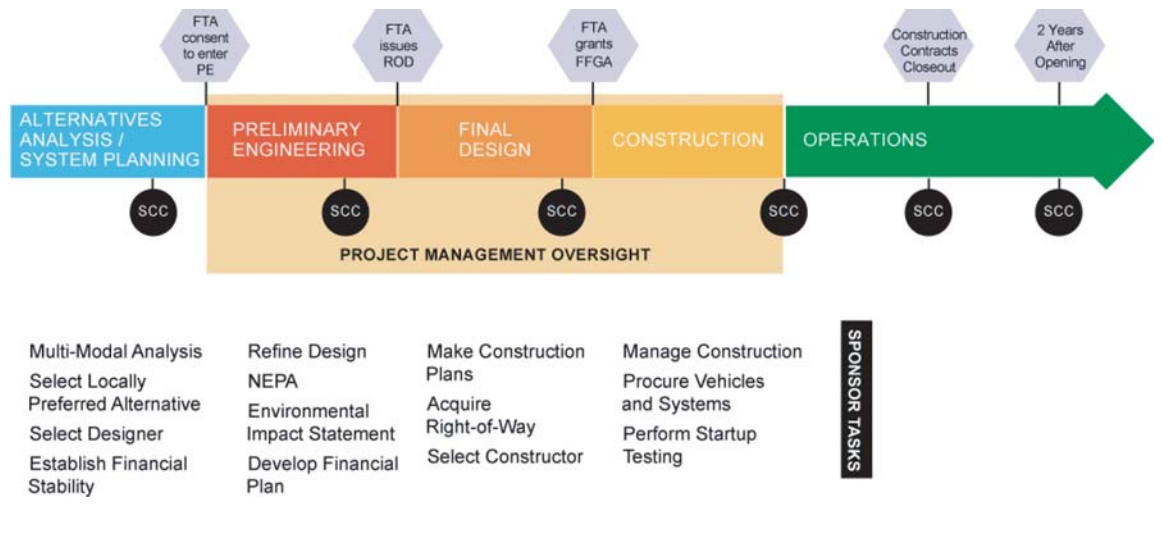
FTA consent to enter PE

FTA issues ROD

FTA grants FFGA

Construction Contracts Closeout

2 Years After Opening

ALTERNATIVES ANALYSIS / SYSTEM PLANNING

PRELIMINARY ENGINEERING

FINAL DESIGN

CONSTRUCTION

OPERATIONS

SCC

SCC

SCC

SCC

SCC

SCC

PROJECT MANAGEMENT OVERSIGHT

Multi-Modal Analysis
Select Locally Preferred Alternative
Select Designer
Establish Financial Stability

Refine Design
NEPA
Environmental Impact Statement
Develop Financial Plan

Make Construction Plans
Acquire Right-of-Way
Select Constructor

Manage Construction
Procure Vehicles and Systems
Perform Startup Testing

SPONSOR TASKS